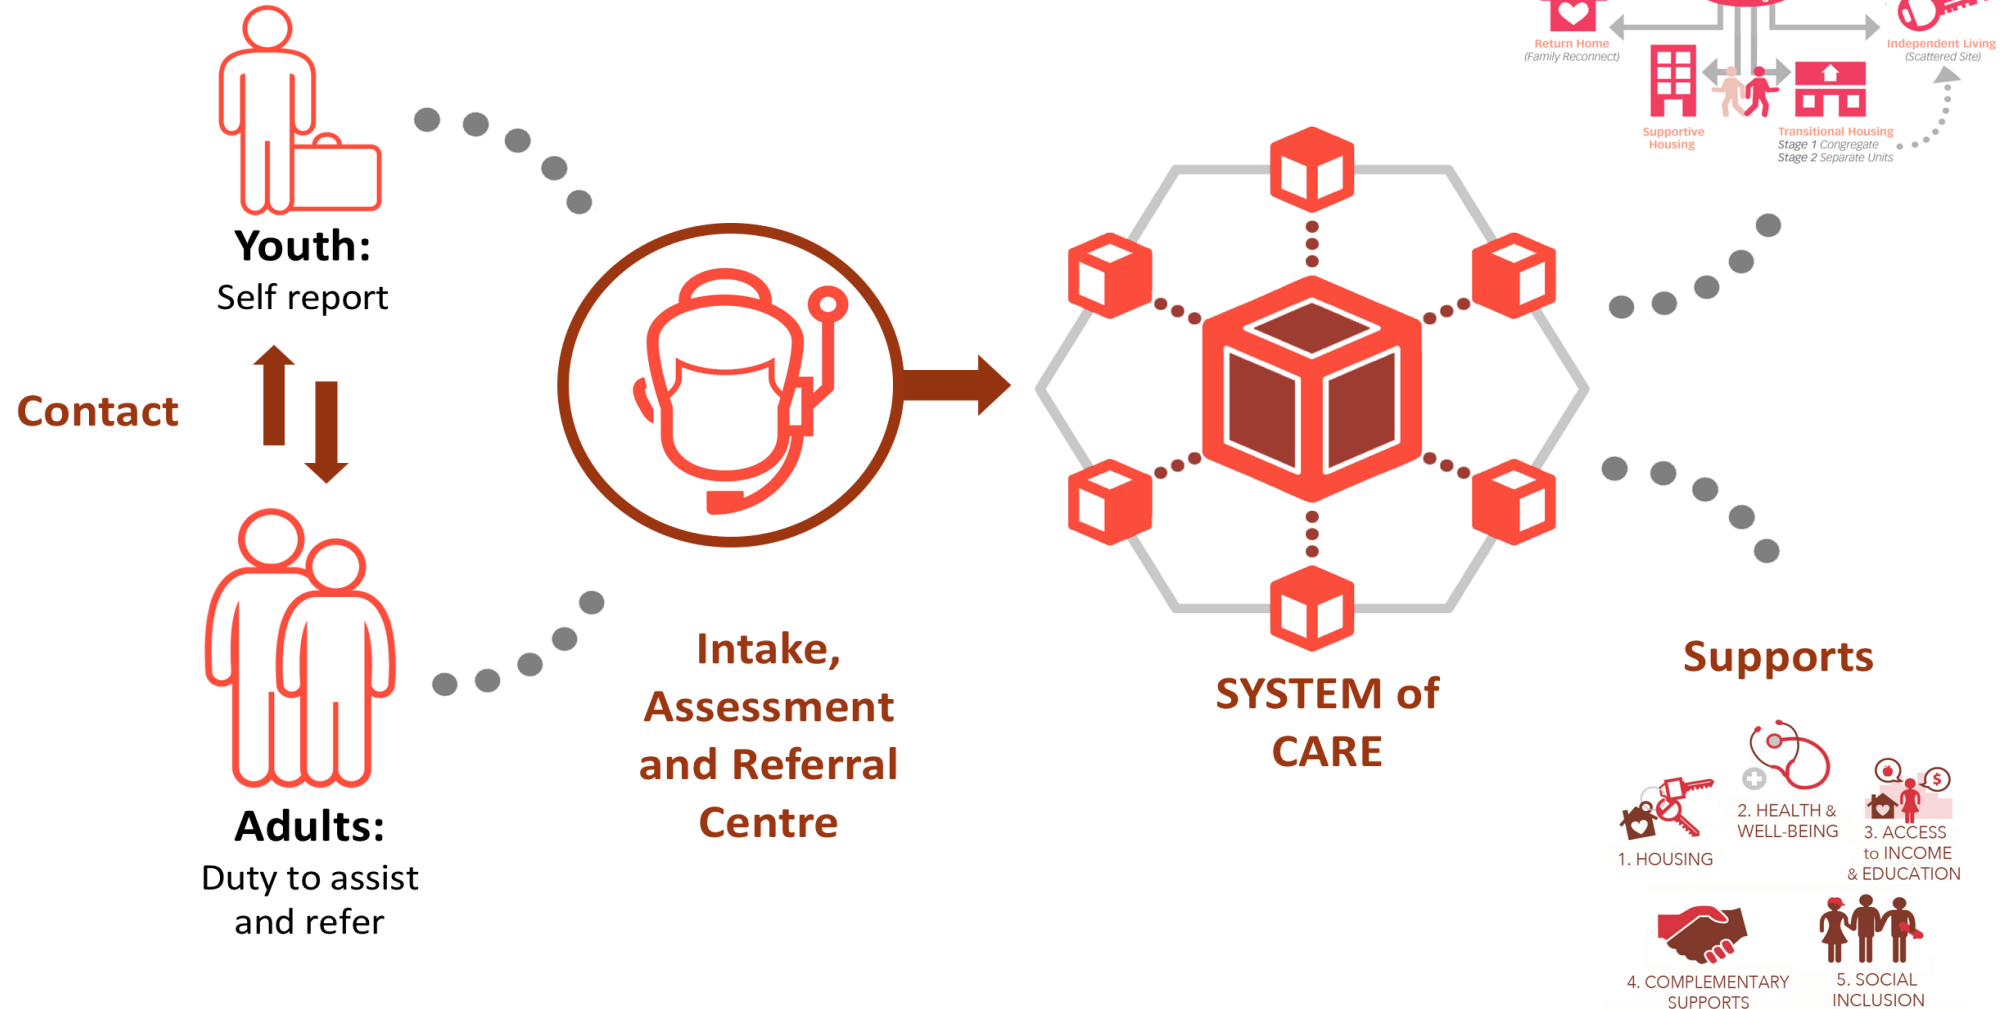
Return Home
(Family Reconnect)

Independent Living
(Scattered Site)

Supportive Housing

Transitional Housing
Stage 1 Congregate
Stage 2 Separate Units

Youth:
Self report

Contact

Adults:
Duty to assist and refer

Intake, Assessment and Referral Centre

SYSTEM of CARE

Supports

1. HOUSING

2. HEALTH & WELL-BEING

3. ACCESS to INCOME & EDUCATION

4. COMPLEMENTARY SUPPORTS

5. SOCIAL INCLUSION